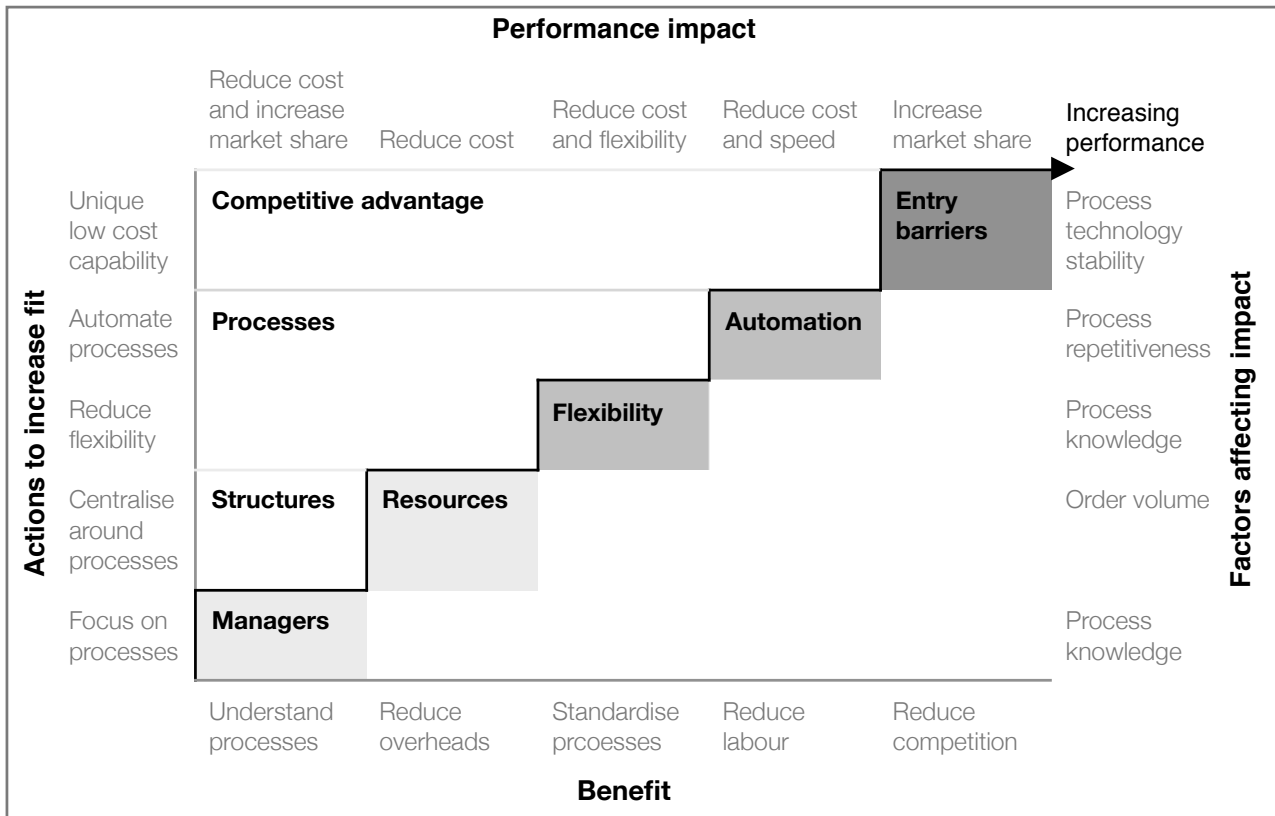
Performance impact

Reduce cost and increase market share

Reduce cost

Reduce cost and flexibility

Reduce cost and speed

Increase market share

Increasing performance

Actions to increase fit

Unique low cost capability

Competitive advantage

Entry barriers

Process technology stability

Automate processes

Processes

Automation

Process repetitiveness

Reduce flexibility

Flexibility

Process knowledge

Centralise around processes

Structures

Resources

Order volume

Focus on processes

Managers

Process knowledge

Factors affecting impact

Understand processes

Reduce overheads

Standardise prcoesses

Reduce labour

Reduce competition

Benefit